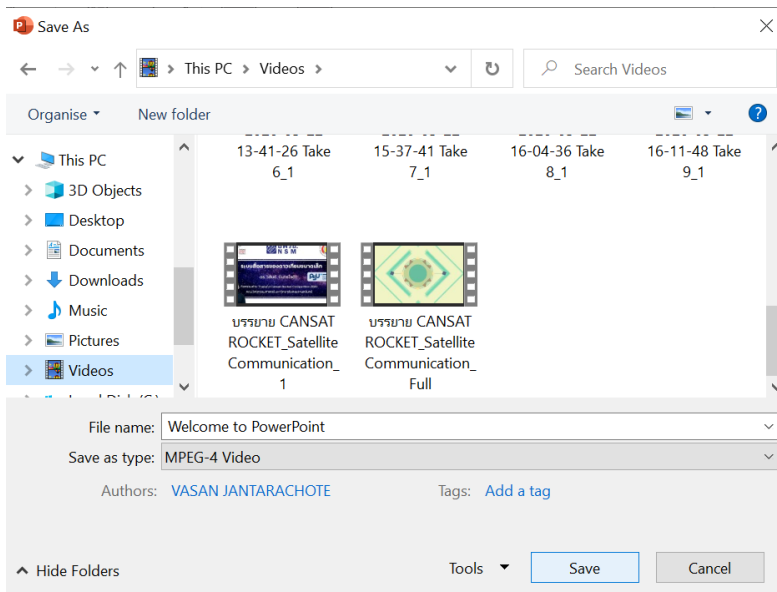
Save As

This PC > Videos >

Search Videos

Organise ▾ New folder

This PC
3D Objects
Desktop
Documents
Downloads
Music
Pictures
Videos
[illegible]

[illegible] 13-41-26 Take 6_1

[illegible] 15-37-41 Take 7_1

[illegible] 16-04-36 Take 8_1

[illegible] 16-11-48 Take 9_1

บรรยาย CANSAT ROCKET_Satellite Communication_1

บรรยาย CANSAT ROCKET_Satellite Communication_Full

File name: Welcome to PowerPoint
Save as type: MPEG-4 Video
Authors: VASAN JANTARACHOTE
Tags: Add a tag

Hide Folders
Tools ▾
Save
Cancel